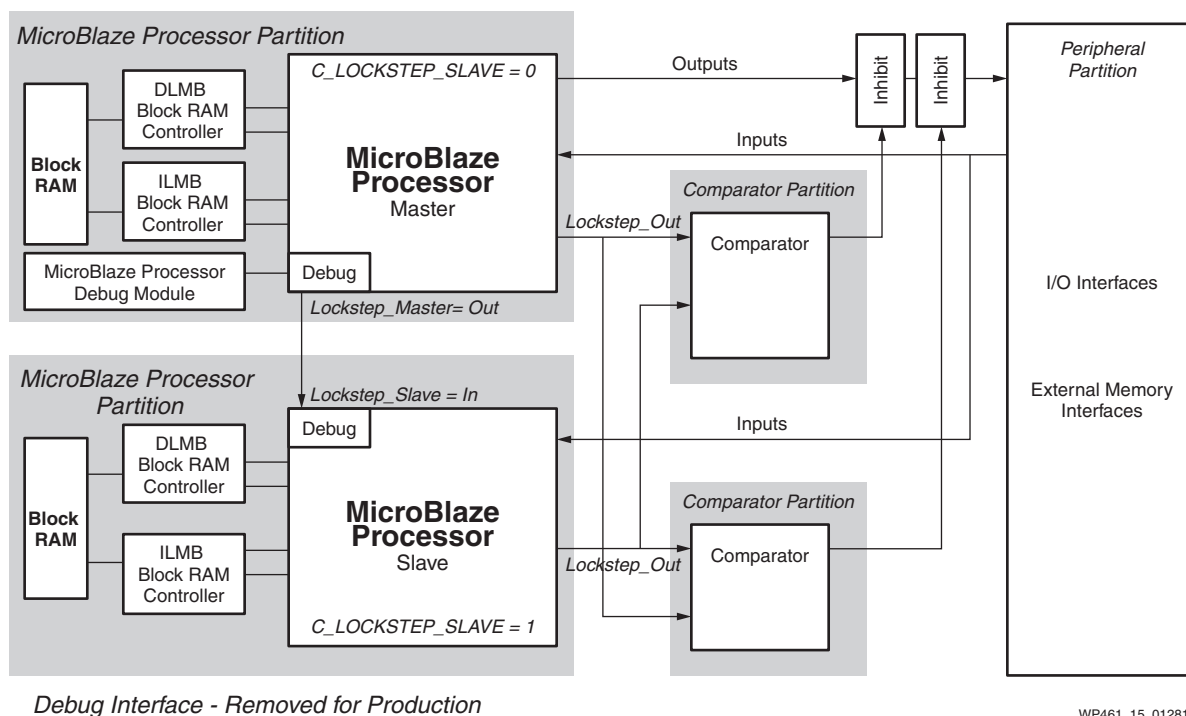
MicroBlaze Processor Partition

Block RAM

DLMB Block RAM Controller

ILMB Block RAM Controller

MicroBlaze Processor Debug Module

C_LOCKSTEP_SLAVE = 0

MicroBlaze Processor
Master

Debug

Lockstep_Master= Out

Outputs

Inputs

Inhibit

Inhibit

Peripheral Partition

Comparator Partition

Lockstep_Out

Comparator

I/O Interfaces

External Memory Interfaces

MicroBlaze Processor Partition

Lockstep_Slave = In

Debug

Block RAM

DLMB Block RAM Controller

ILMB Block RAM Controller

MicroBlaze Processor
Slave

C_LOCKSTEP_SLAVE = 1

Inputs

Comparator Partition

Lockstep_Out

Comparator

Debug Interface - Removed for Production

WP461_15_01281